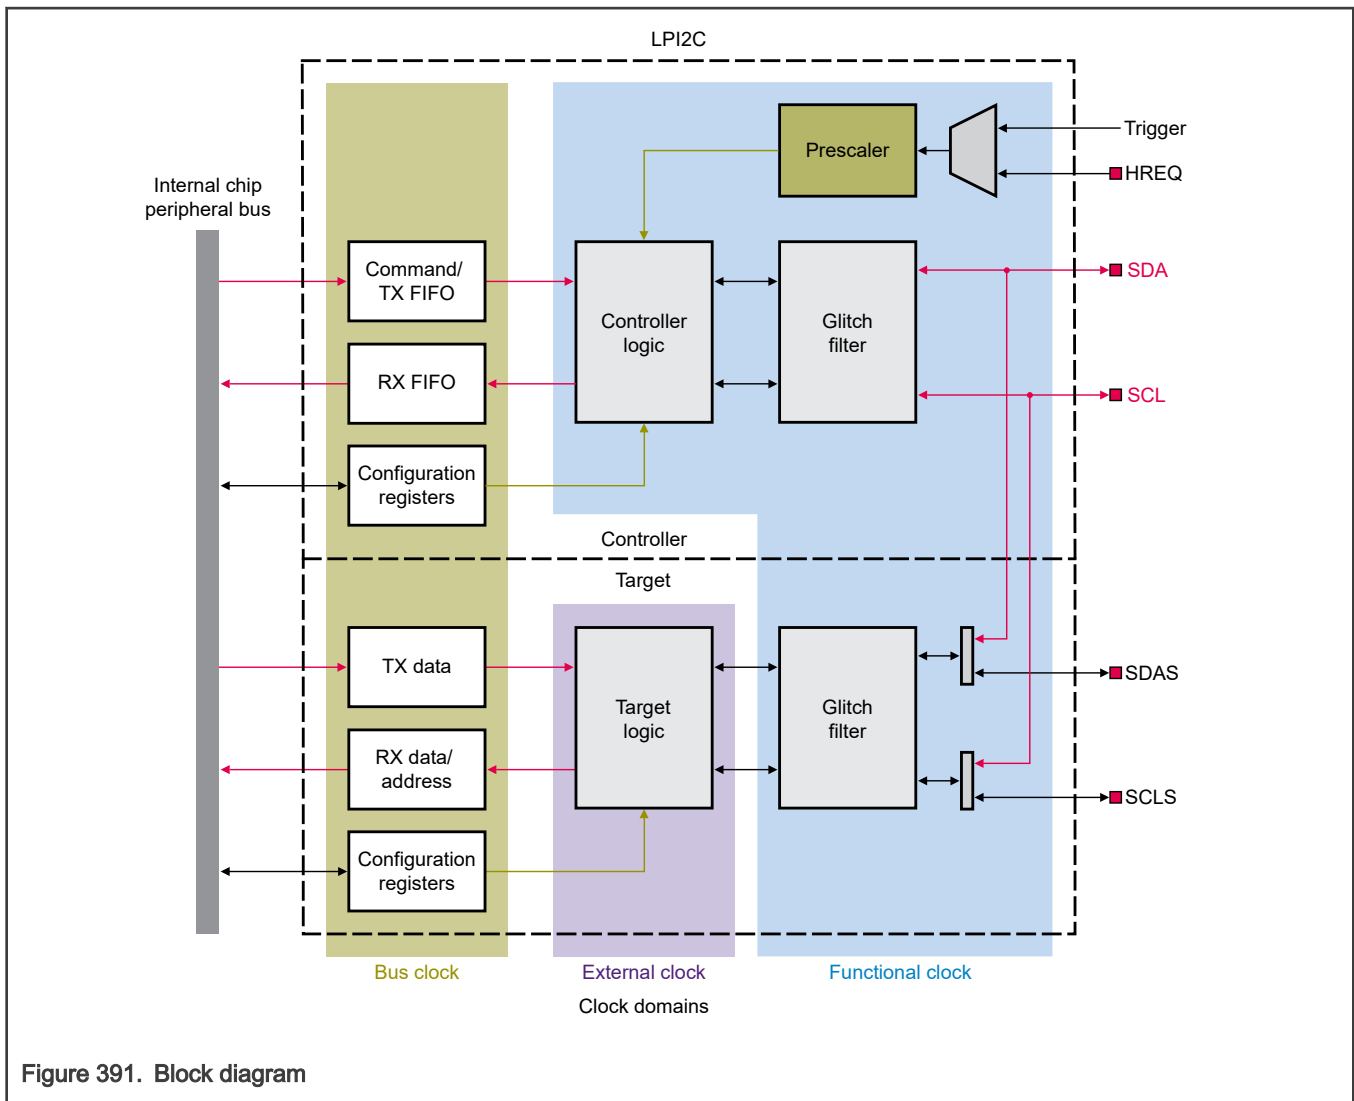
LPI2C

Internal chip peripheral bus

Prescaler

Trigger

HREQ

Command/ TX FIFO

Controller logic

Glitch filter

SDA

RX FIFO

SCL

Configuration registers

Controller

Target

TX data

Target logic

Glitch filter

SDAS

RX data/ address

SCLS

Configuration registers

Bus clock

External clock

Functional clock

Clock domains

Figure 391. Block diagram